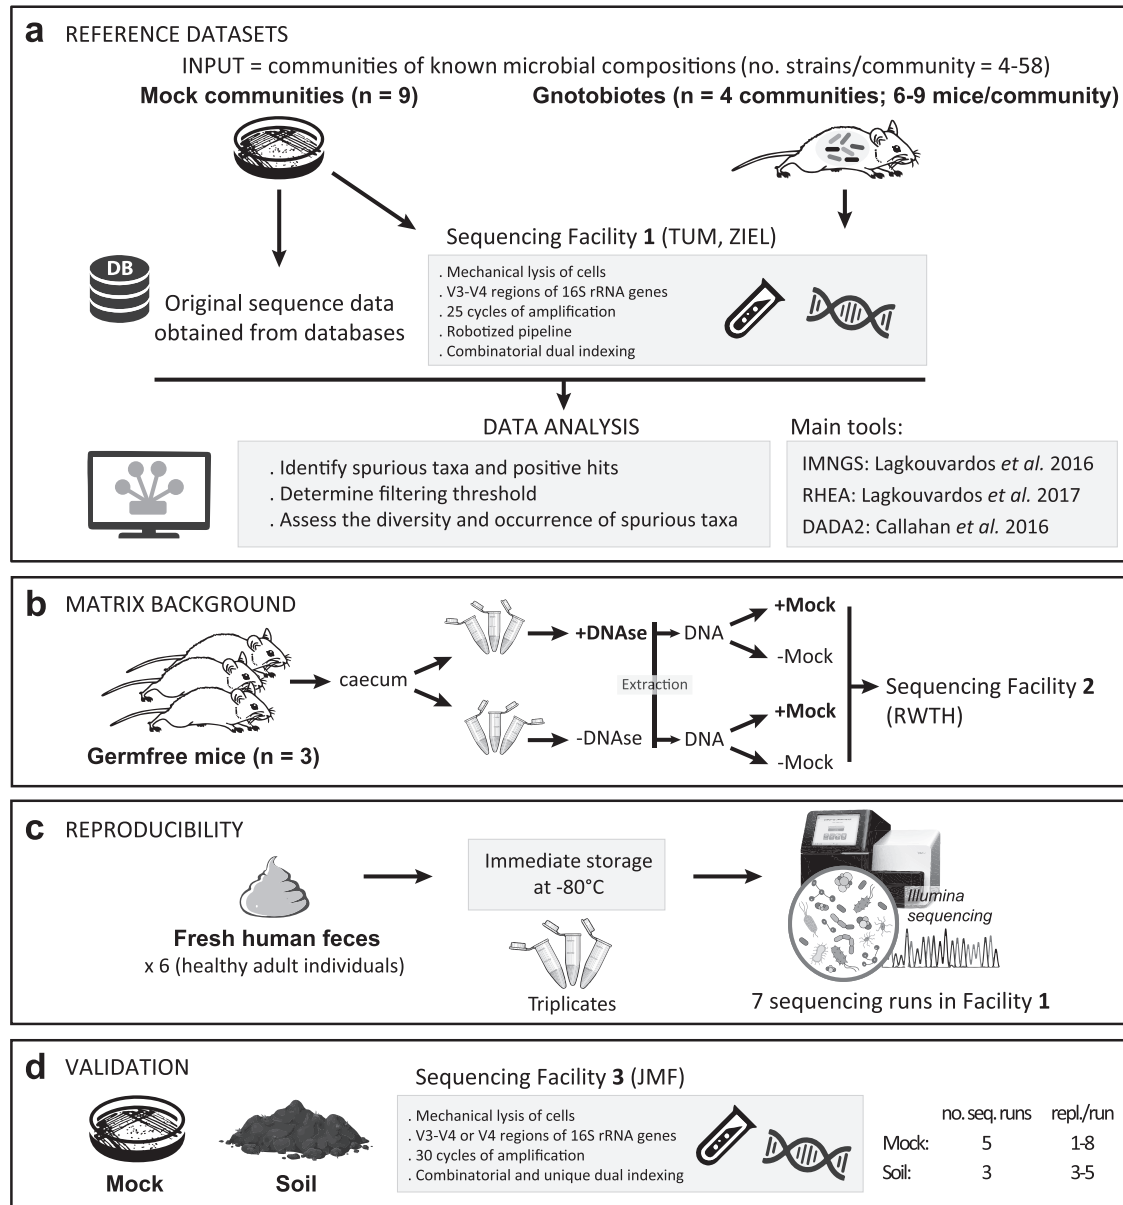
a REFERENCE DATASETS

INPUT = communities of known microbial compositions (no. strains/community = 4-58)

Mock communities (n = 9)

Gnotobiotes (n = 4 communities; 6-9 mice/community)

DB

Original sequence data obtained from databases

Sequencing Facility 1 (TUM, ZIEL)

. Mechanical lysis of cells
. V3-V4 regions of 16S rRNA genes
. 25 cycles of amplification
. Robotized pipeline
. Combinatorial dual indexing

DATA ANALYSIS

. Identify spurious taxa and positive hits
. Determine filtering threshold
. Assess the diversity and occurrence of spurious taxa

Main tools:

IMNGS: Lagkouvardos et al. 2016
RHEA: Lagkouvardos et al. 2017
DADA2: Callahan et al. 2016

b MATRIX BACKGROUND

caecum

Germfree mice (n = 3)

+DNAse

-DNAse

Extraction

DNA

DNA

+Mock

-Mock

+Mock

-Mock

Sequencing Facility 2 (RWTH)

c REPRODUCIBILITY

Fresh human feces
x 6 (healthy adult individuals)

Immediate storage at -80°C

Triplicates

Illumina sequencing

7 sequencing runs in Facility 1

d VALIDATION

Mock

Soil

Sequencing Facility 3 (JMF)

. Mechanical lysis of cells
. V3-V4 or V4 regions of 16S rRNA genes
. 30 cycles of amplification
. Combinatorial and unique dual indexing

| | no. seq. runs | repl./run |
|---|---|---|
| Mock: | 5 | 1-8 |
| Soil: | 3 | 3-5 |